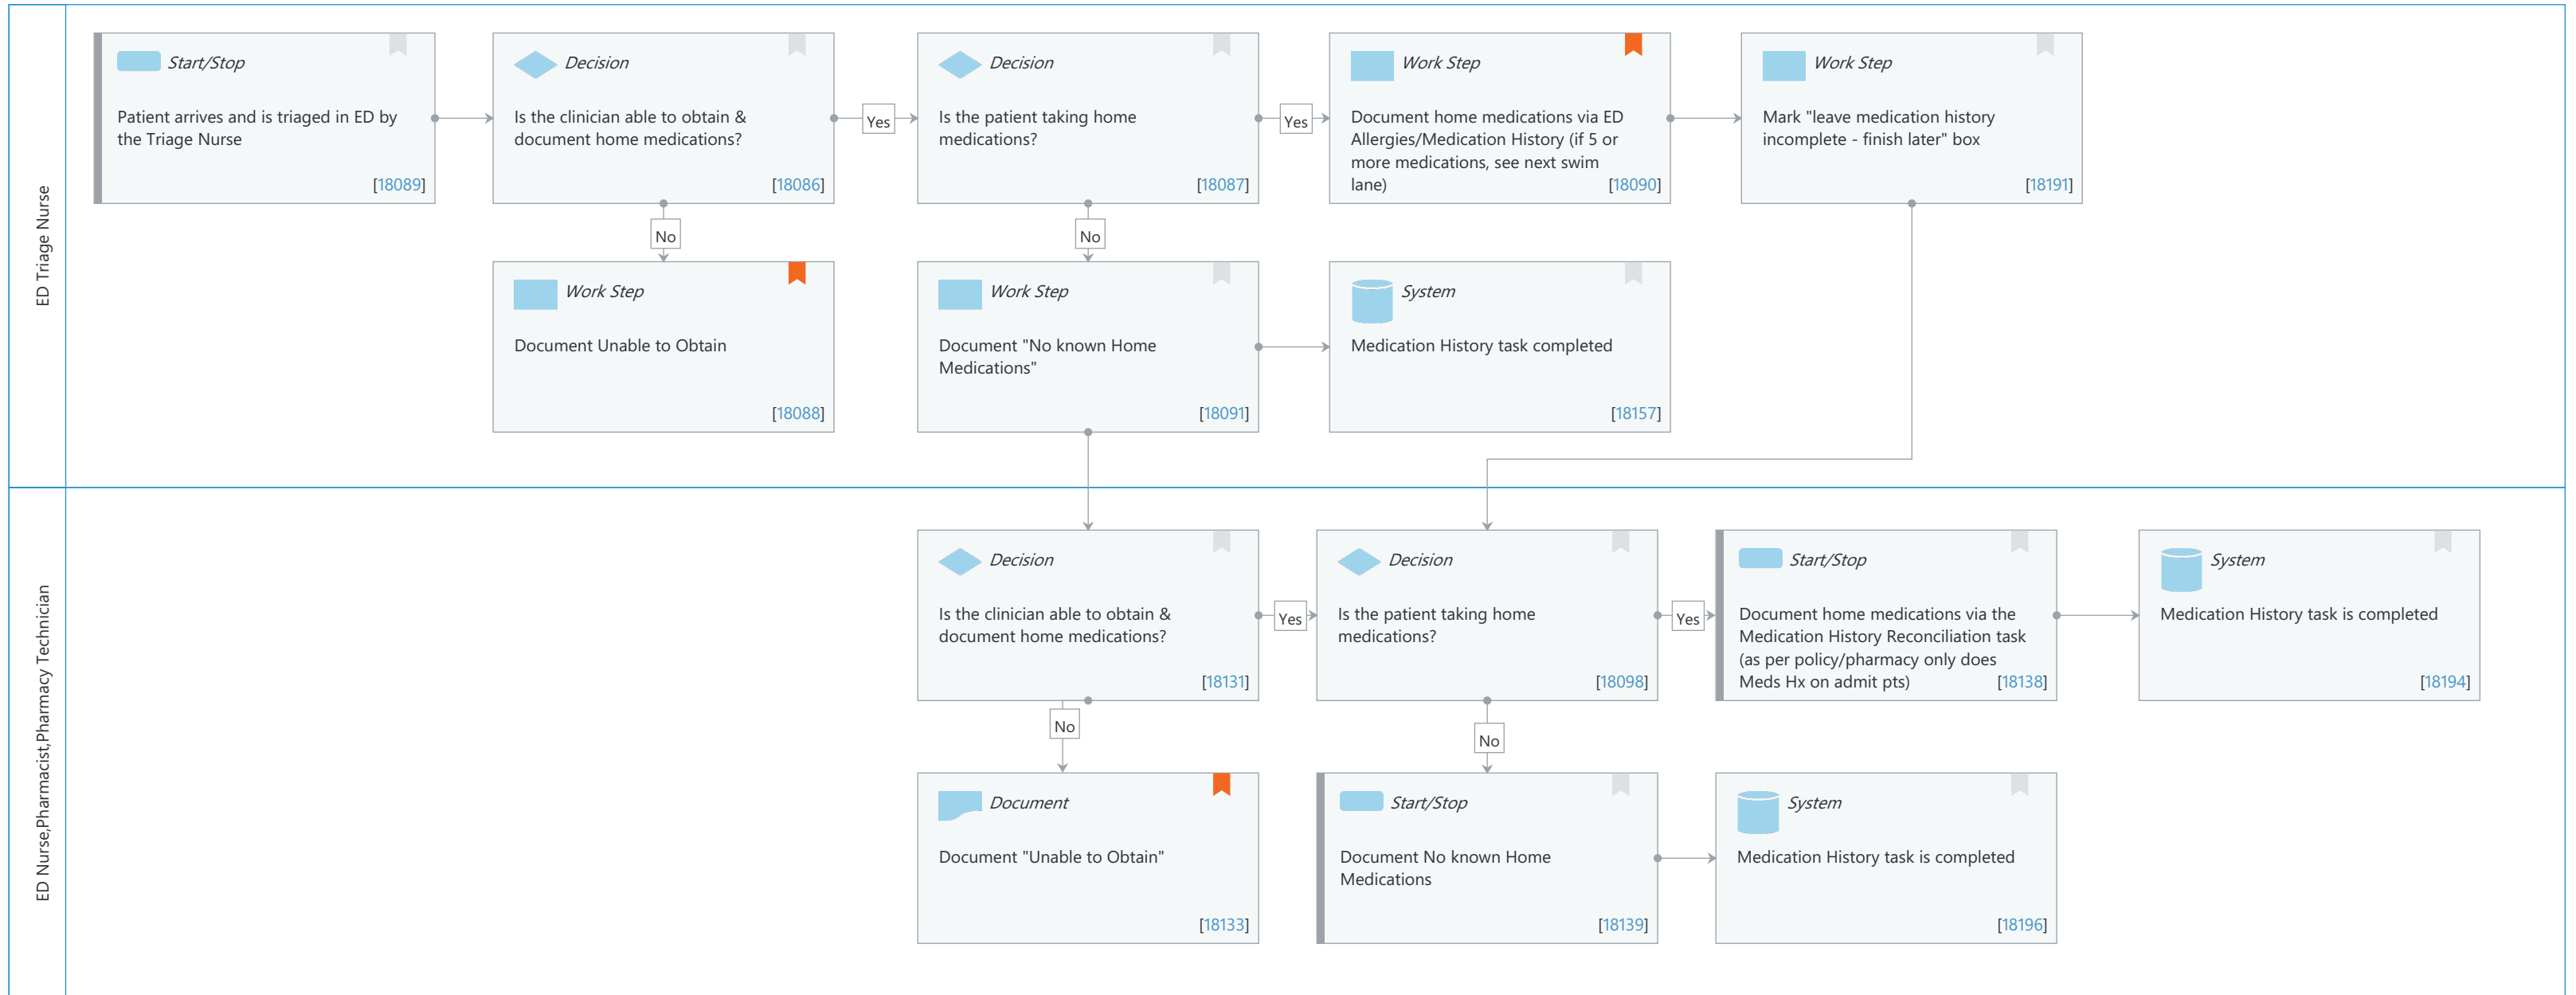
ED Triage Nurse

Start/Stop
Patient arrives and is triaged in ED by the Triage Nurse
[18089]

Decision
Is the clinician able to obtain & document home medications?
[18086]

Yes

Decision
Is the patient taking home medications?
[18087]

Yes

Work Step
Document home medications via ED Allergies/Medication History (if 5 or more medications, see next swim lane)
[18090]

Work Step
Mark "leave medication history incomplete - finish later" box
[18191]

No

Work Step
Document Unable to Obtain
[18088]

No

Work Step
Document "No known Home Medications"
[18091]

System
Medication History task completed
[18157]

ED Nurse,Pharmacist,Pharmacy Technician

Decision
Is the clinician able to obtain & document home medications?
[18131]

Yes

Decision
Is the patient taking home medications?
[18098]

Yes

Start/Stop
Document home medications via the Medication History Reconciliation task (as per policy/pharmacy only does Meds Hx on admit pts)
[18138]

System
Medication History task is completed
[18194]

No

Document
Document "Unable to Obtain"
[18133]

No

Start/Stop
Document No known Home Medications
[18139]

System
Medication History task is completed
[18196]